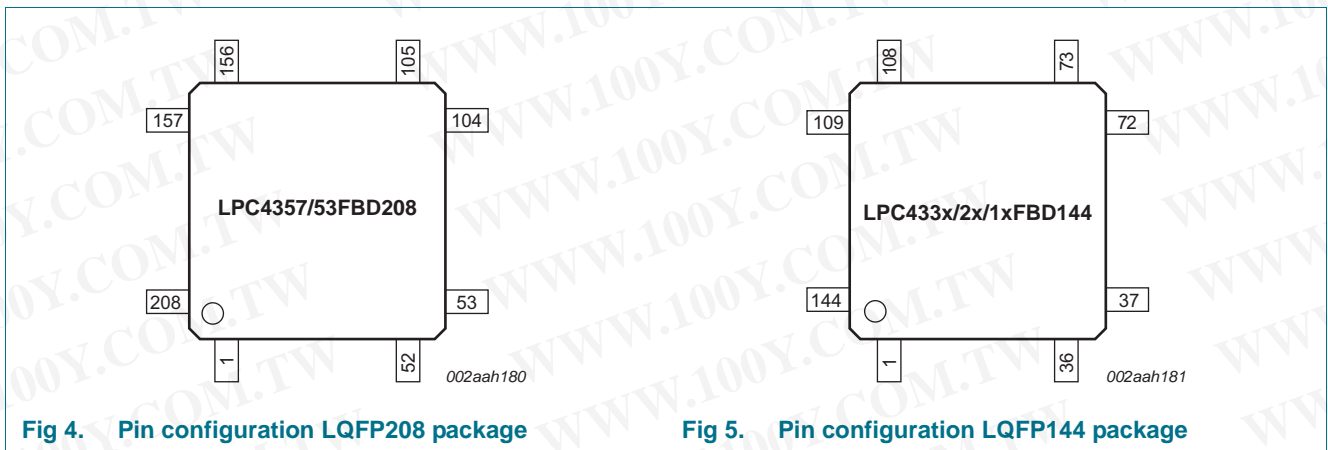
156

105

157

104

LPC4357/53FBD208

208

53

1

52

002aah180

Fig 4. Pin configuration LQFP208 package

108

73

109

72

LPC433x/2x/1xFBD144

144

37

1

36

002aah181

Fig 5. Pin configuration LQFP144 package

WWW.100Y.COM.TW